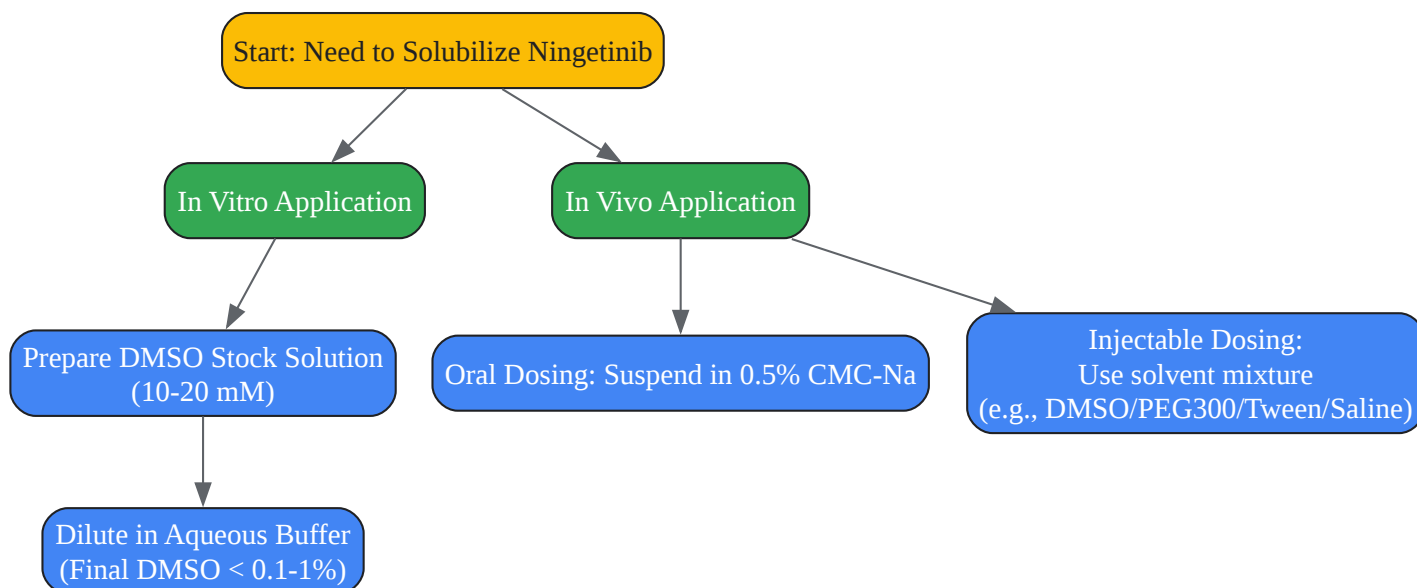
Start: Need to Solubilize Ningetinib

In Vitro Application

In Vivo Application

Prepare DMSO Stock Solution (10-20 mM)

Oral Dosing: Suspend in 0.5% CMC-Na

Injectable Dosing:
Use solvent mixture
(e.g., DMSO/PEG300/Tween/Saline)

Dilute in Aqueous Buffer (Final DMSO < 0.1-1%)